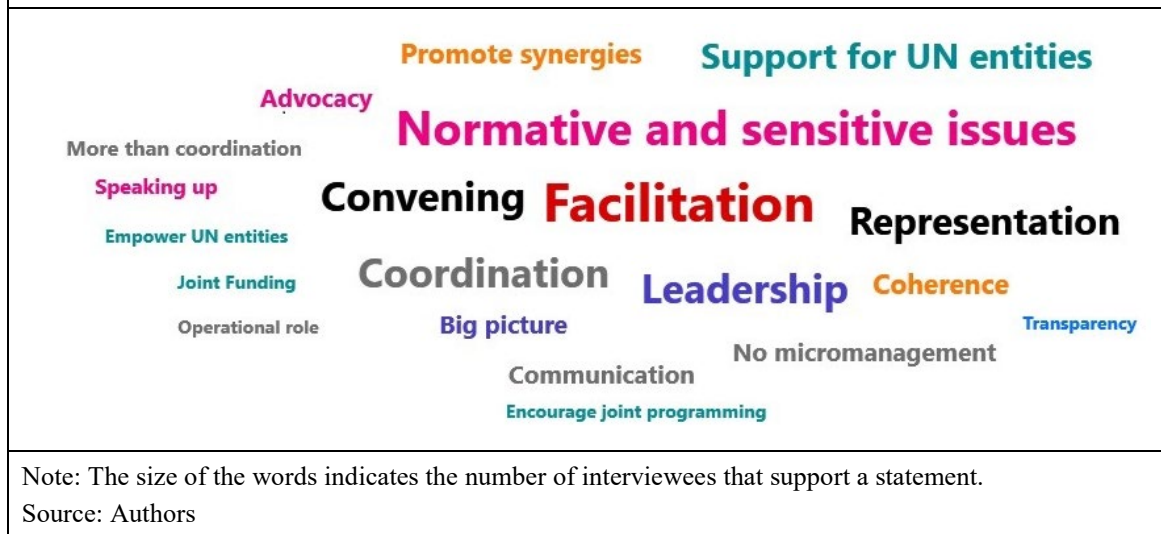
Promote synergies
Support for UN entities
Advocacy
Normative and sensitive issues
More than coordination
Speaking up
Convening
Facilitation
Representation
Empower UN entities
Joint Funding
Coordination
Leadership
Coherence
Operational role
Big picture
Transparency
No micromanagement
Communication
Encourage joint programming

Note: The size of the words indicates the number of interviewees that support a statement.
Source: Authors